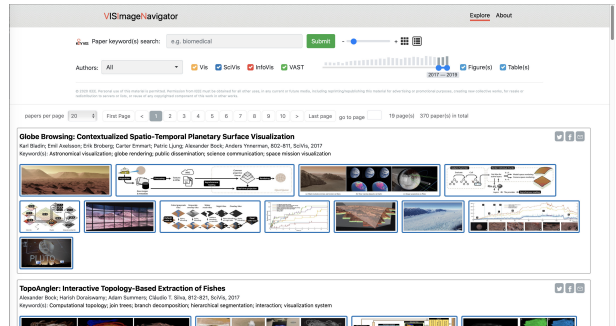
VISImageNavigator

Explore About

Paper keyword(s) search: e.g. biomedical Submit

Authors: All Vis SciVis InfoVis VAST Figure(s) Table(s)

2017 — 2019

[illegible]

papers per page 20 First Page < 1 2 3 4 5 6 7 8 9 10 > Last page go to page 19 page(s) 370 paper(s) in total

Globe Browsing: Contextualized Spatio-Temporal Planetary Surface Visualization

Karl Bladin; Emil Axelsson; Erik Broberg; Carter Emmart; Patric Ljung; Alexander Bock; Anders Ynnerman, 802-811, SciVis, 2017

Keyword(s): Astronomical visualization; globe rendering; public dissemination; science communication; space mission visualization

TopoAngler: Interactive Topology-Based Extraction of Fishes

Alexander Bock; Harish Doraiswamy; Adam Summers; Claudio T. Silva, 812-821, SciVis, 2017

Keyword(s): Computational topology; join trees; branch decomposition; hierarchical segmentation; interaction; visualization system